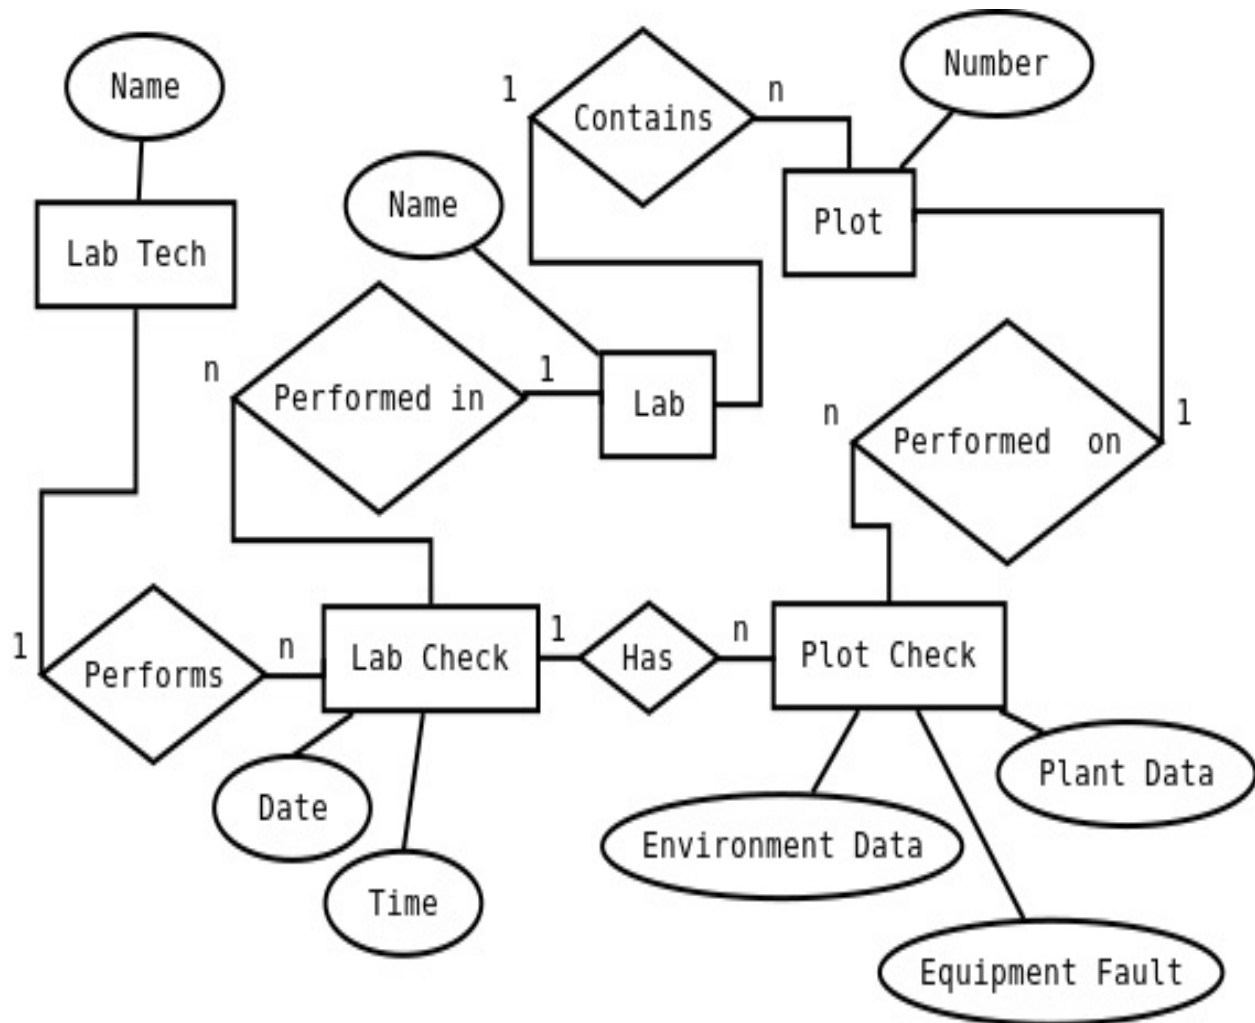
Name

Lab Tech

1

Contains

n

Number

Plot

Name

n

Performed in

1

Lab

n

Performed on

1

1

Performs

n

Lab Check

1

Has

n

Plot Check

Date

Time

Environment Data

Plant Data

Equipment Fault